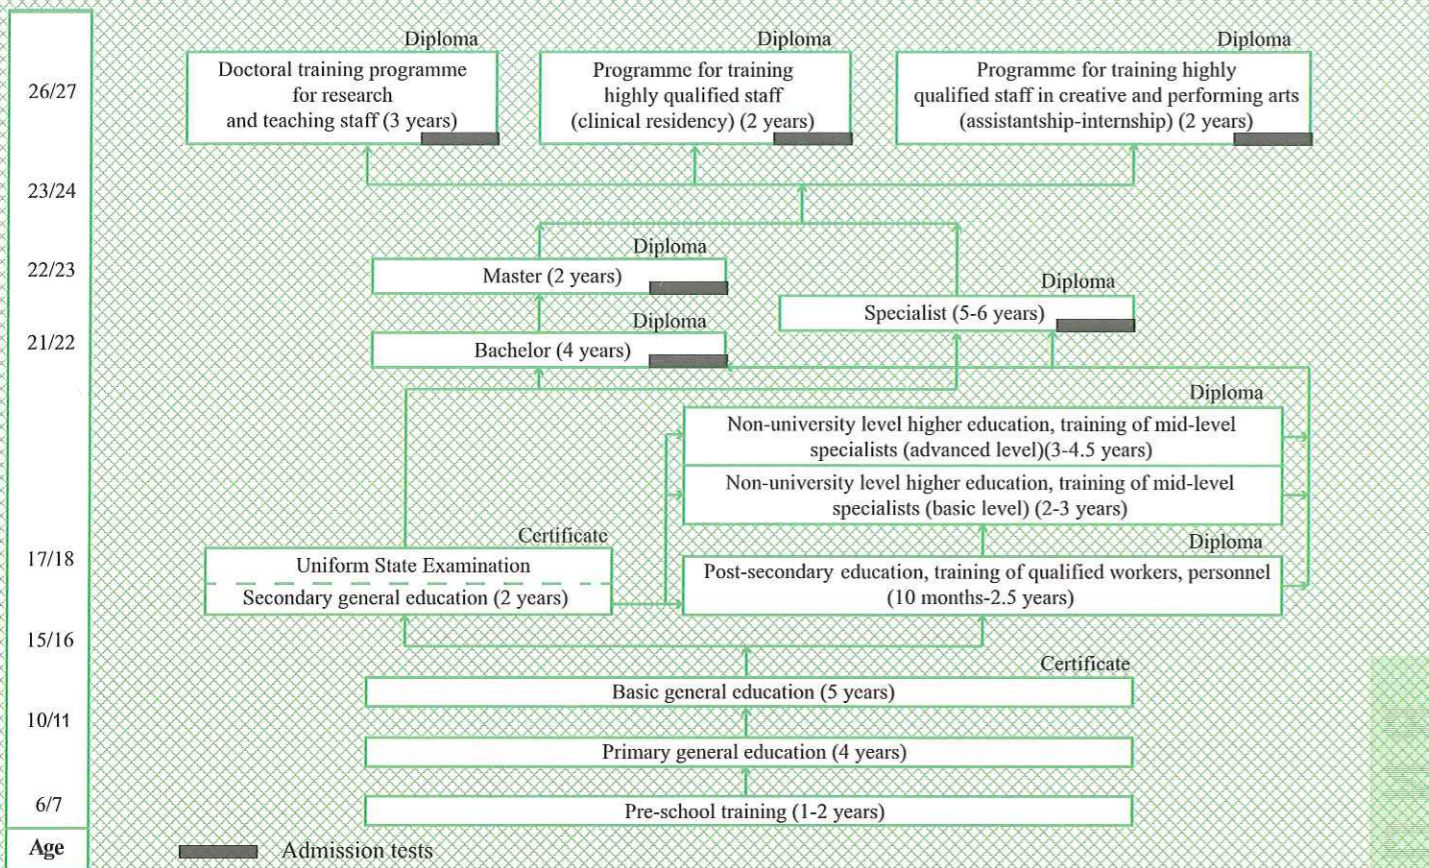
26/27

Diploma
Doctoral training programme for research and teaching staff (3 years)

Diploma
Programme for training highly qualified staff (clinical residency) (2 years)

Diploma
Programme for training highly qualified staff in creative and performing arts (assistantship-internship) (2 years)

23/24

22/23

Diploma
Master (2 years)

Diploma
Specialist (5-6 years)

21/22

Diploma
Bachelor (4 years)

Diploma
Non-university level higher education, training of mid-level specialists (advanced level)(3-4.5 years)

Non-university level higher education, training of mid-level specialists (basic level) (2-3 years)

17/18

Certificate
Uniform State Examination
Secondary general education (2 years)

Diploma
Post-secondary education, training of qualified workers, personnel (10 months-2.5 years)

15/16

Certificate
Basic general education (5 years)

10/11

Primary general education (4 years)

6/7

Pre-school training (1-2 years)

Age

Admission tests